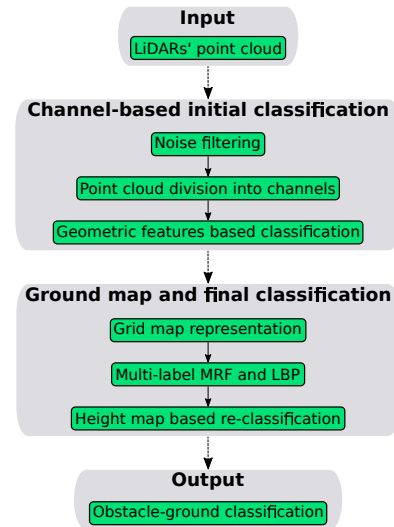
Input

LiDARs' point cloud

Channel-based initial classification

Noise filtering

Point cloud division into channels

Geometric features based classification

Ground map and final classification

Grid map representation

Multi-label MRF and LBP

Height map based re-classification

Output

Obstacle-ground classification